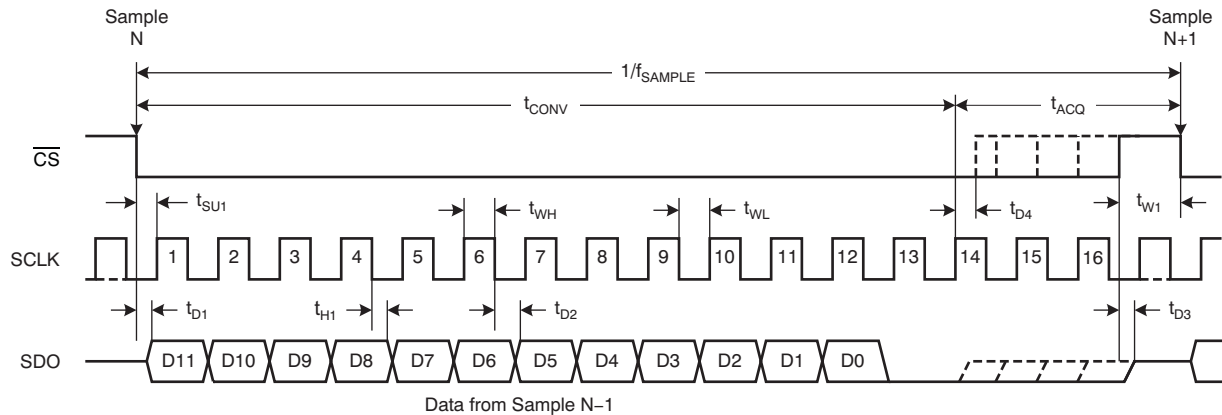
Sample
N

Sample
N+1

$1/f_{SAMPLE}$

$t_{CONV}$

$t_{ACQ}$

$\overline{CS}$

$t_{SU1}$

$t_{WH}$

$t_{WL}$

$t_{D4}$

$t_{W1}$

SCLK

1 2 3 4 5 6 7 8 9 10 11 12 13 14 15 16

$t_{D1}$

$t_{H1}$

$t_{D2}$

$t_{D3}$

SDO

D11 D10 D9 D8 D7 D6 D5 D4 D3 D2 D1 D0

Data from Sample N−1